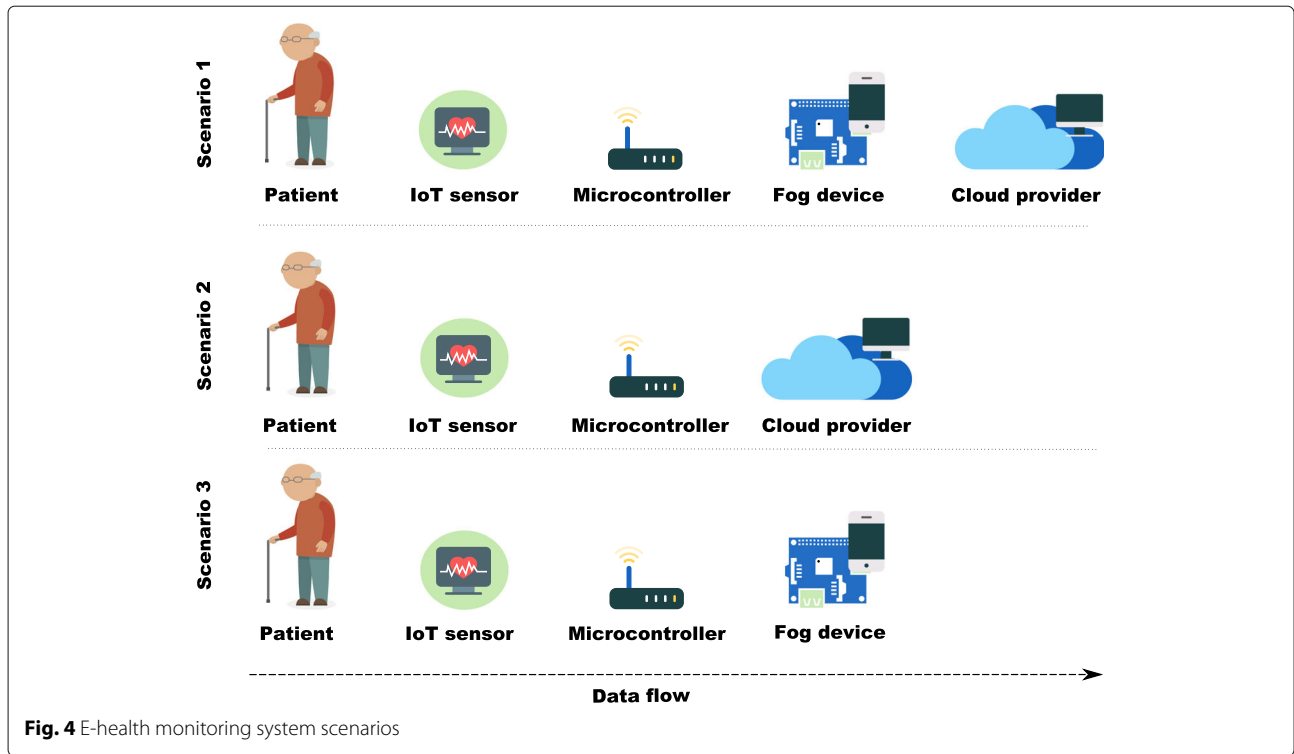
Scenario 1

Patient IoT sensor Microcontroller Fog device Cloud provider

Scenario 2

Patient IoT sensor Microcontroller Cloud provider

Scenario 3

Patient IoT sensor Microcontroller Fog device

Data flow

**Fig. 4** E-health monitoring system scenarios